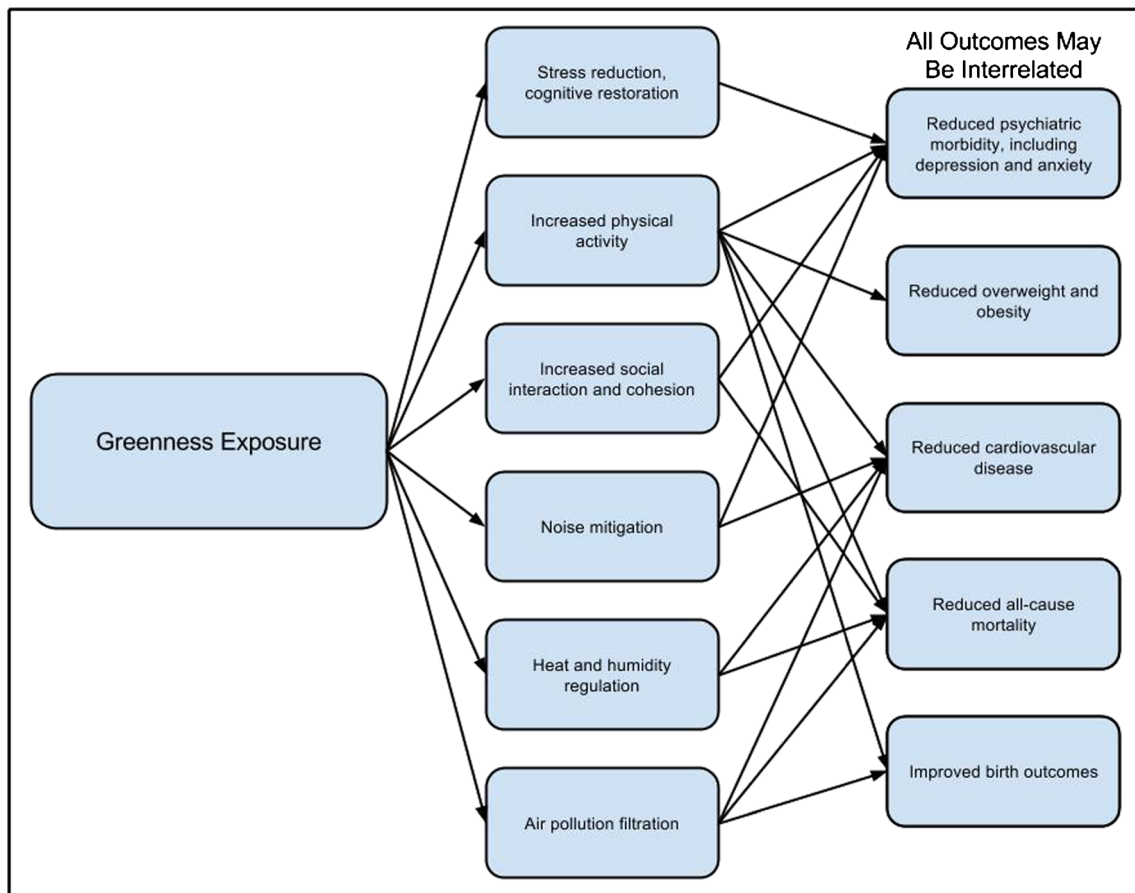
Greenness Exposure

Stress reduction, cognitive restoration

Increased physical activity

Increased social interaction and cohesion

Noise mitigation

Heat and humidity regulation

Air pollution filtration

All Outcomes May Be Interrelated

Reduced psychiatric morbidity, including depression and anxiety

Reduced overweight and obesity

Reduced cardiovascular disease

Reduced all-cause mortality

Improved birth outcomes